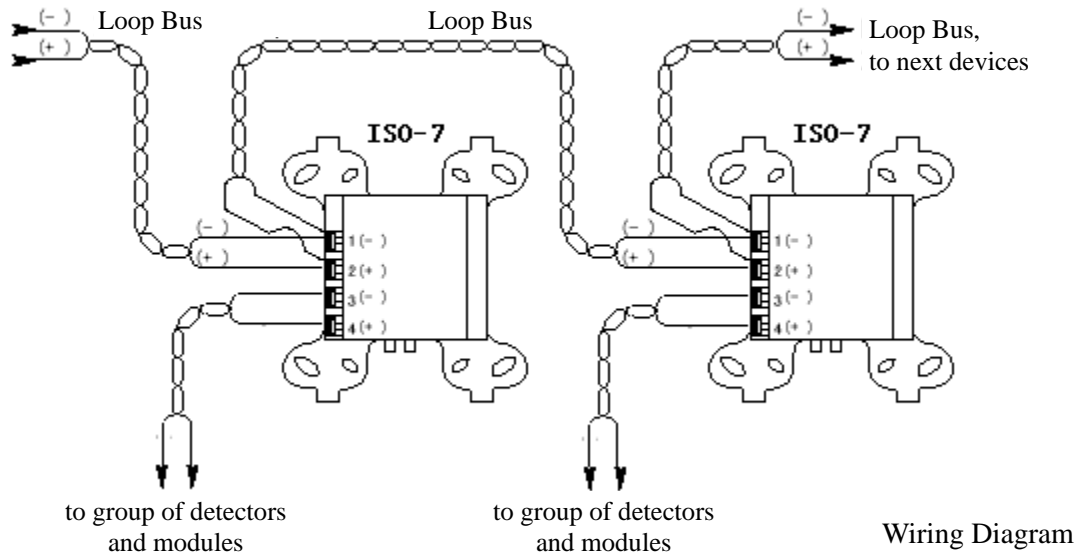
(-)
(+)
Loop Bus

Loop Bus

(-)
(+)
Loop Bus,
to next devices

ISO-7

(-)
(+)
1(-)
2(+)
3(-)
4(+)

ISO-7

(-)
(+)
1(-)
2(+)
3(-)
4(+)

to group of detectors and modules

to group of detectors and modules

Wiring Diagram